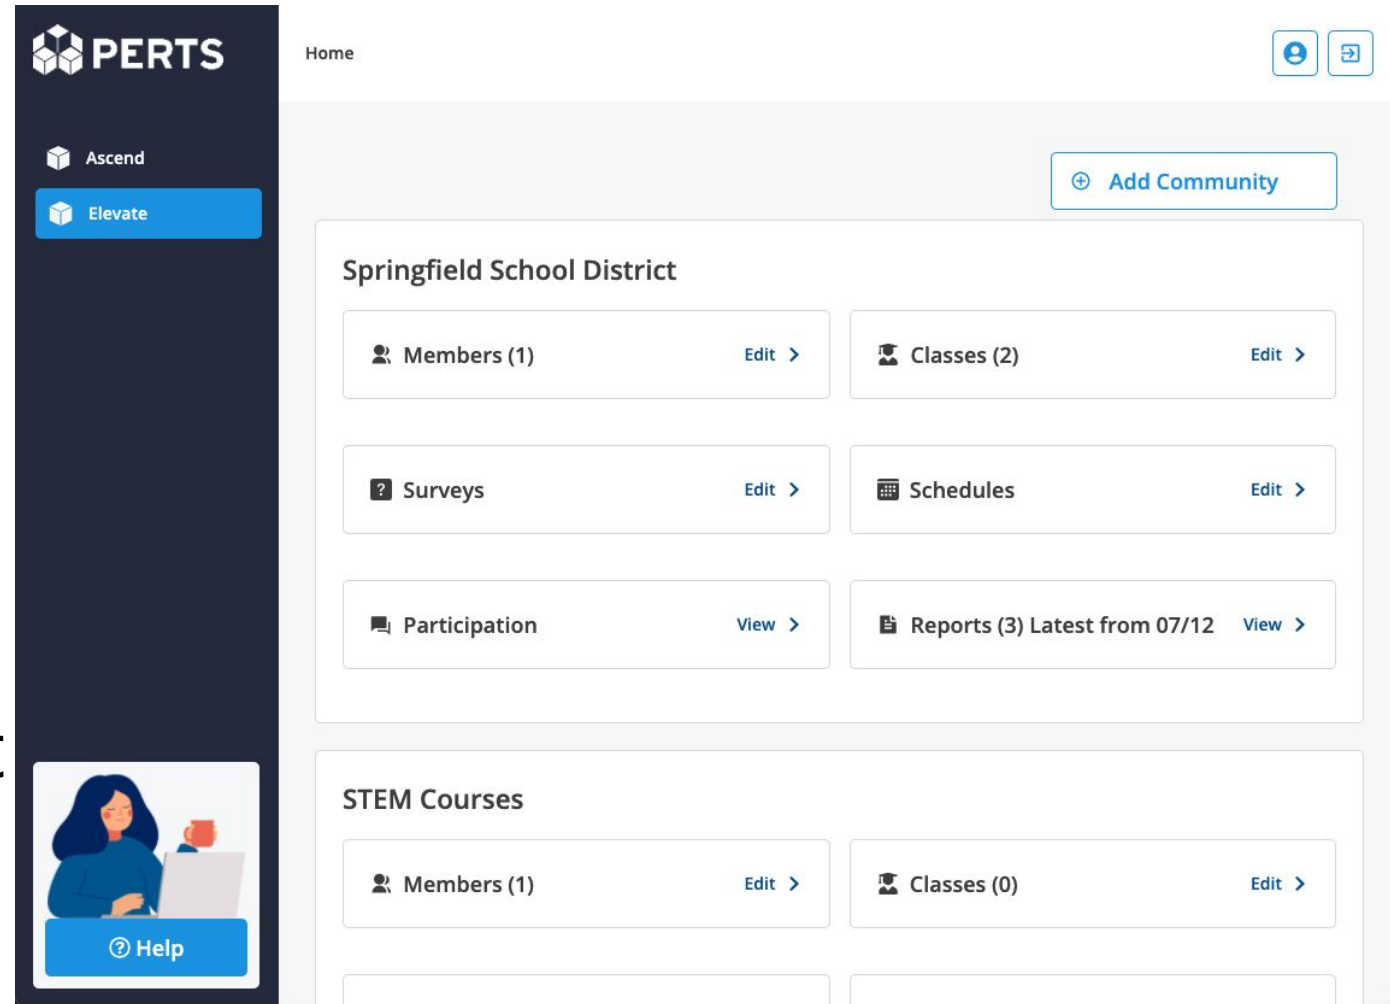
PERTS

Ascend

Elevate

Home

Add Community

Springfield School District

Members (1) Edit

Classes (2) Edit

Surveys Edit

Schedules Edit

Participation View

Reports (3) Latest from 07/12 View

STEM Courses

Members (1) Edit

Classes (0) Edit

Help